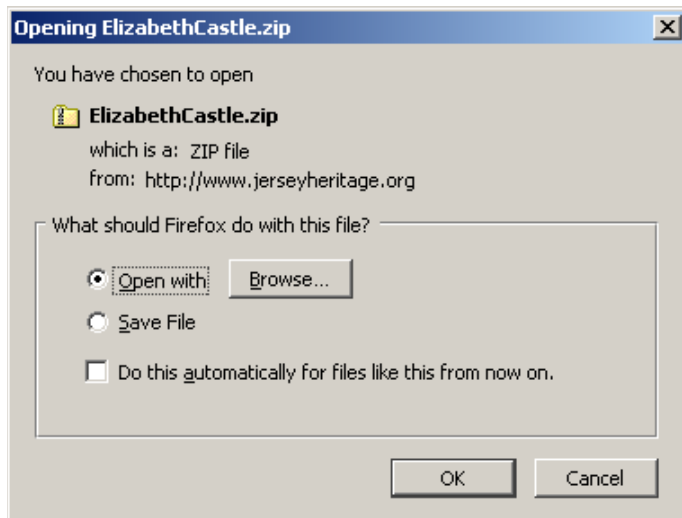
Opening ElizabethCastle.zip

You have chosen to open

ElizabethCastle.zip

which is a: ZIP file

from: http://www.jerseyheritage.org

What should Firefox do with this file?

Open with

Browse...

Save File

Do this automatically for files like this from now on.

OK

Cancel